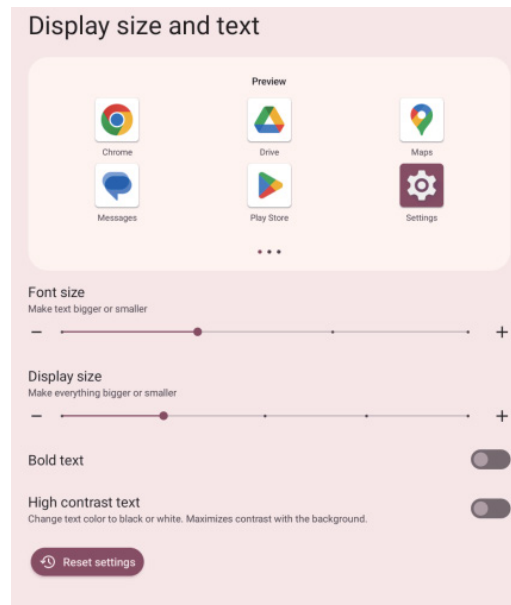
Display size and text

Preview

Chrome
Drive
Maps
Messages
Play Store
Settings

Font size
Make text bigger or smaller
−
+

Display size
Make everything bigger or smaller
−
+

Bold text

High contrast text
Change text color to black or white. Maximizes contrast with the background.

Reset settings